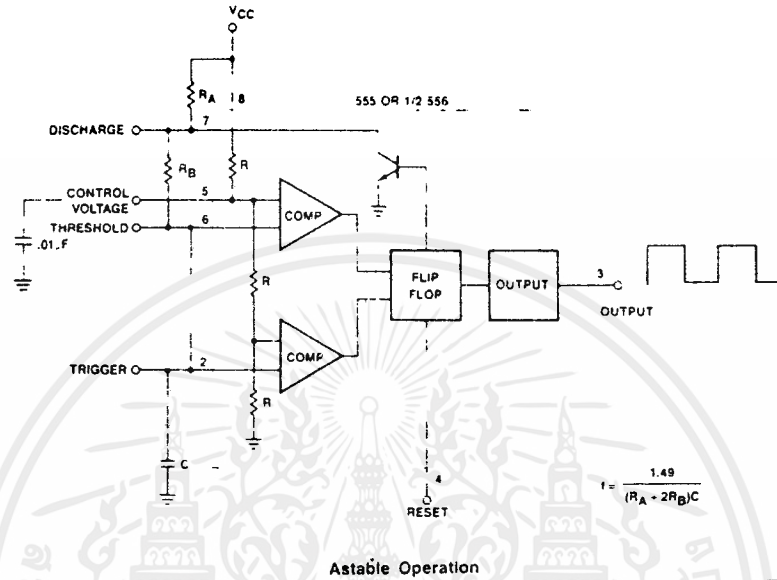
$V_{CC}$

$R_A$

8

555 OR 1/2 556

DISCHARGE

7

$R_B$

R

CONTROL VOLTAGE

5

THRESHOLD

6

.01 F

COMP

R

FLIP FLOP

OUTPUT

3

OUTPUT

COMP

TRIGGER

2

R

C

4

RESET

$f = \frac{1.49}{(R_A + 2R_B)C}$

Astable Operation